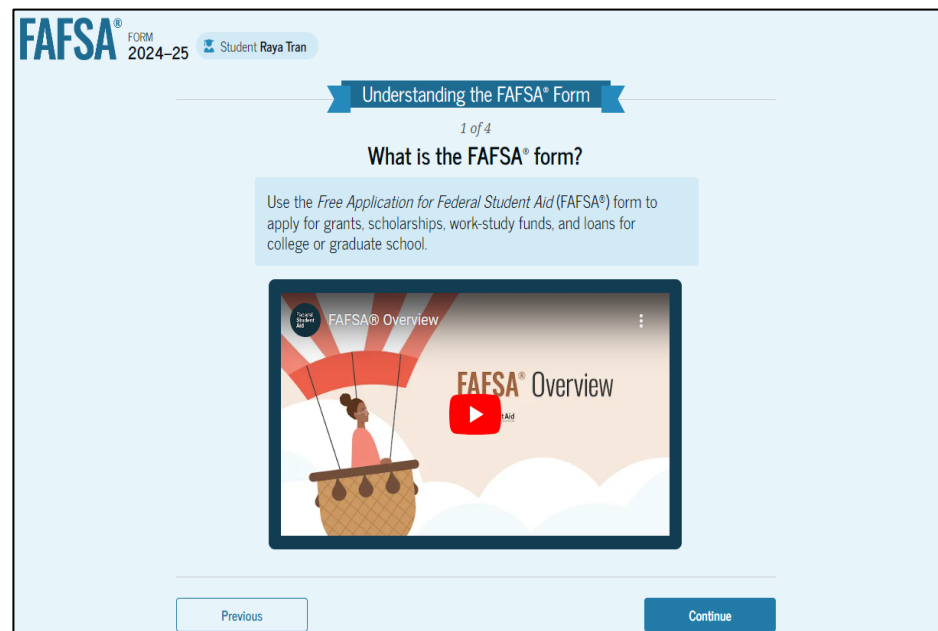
FAFSA® FORM 2024–25

Student Raya Tran

Understanding the FAFSA® Form

1 of 4

What is the FAFSA® form?

Use the Free Application for Federal Student Aid (FAFSA®) form to apply for grants, scholarships, work-study funds, and loans for college or graduate school.

Federal Student Aid

FAFSA® Overview

FAFSA® Overview

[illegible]t Aid

Previous

Continue